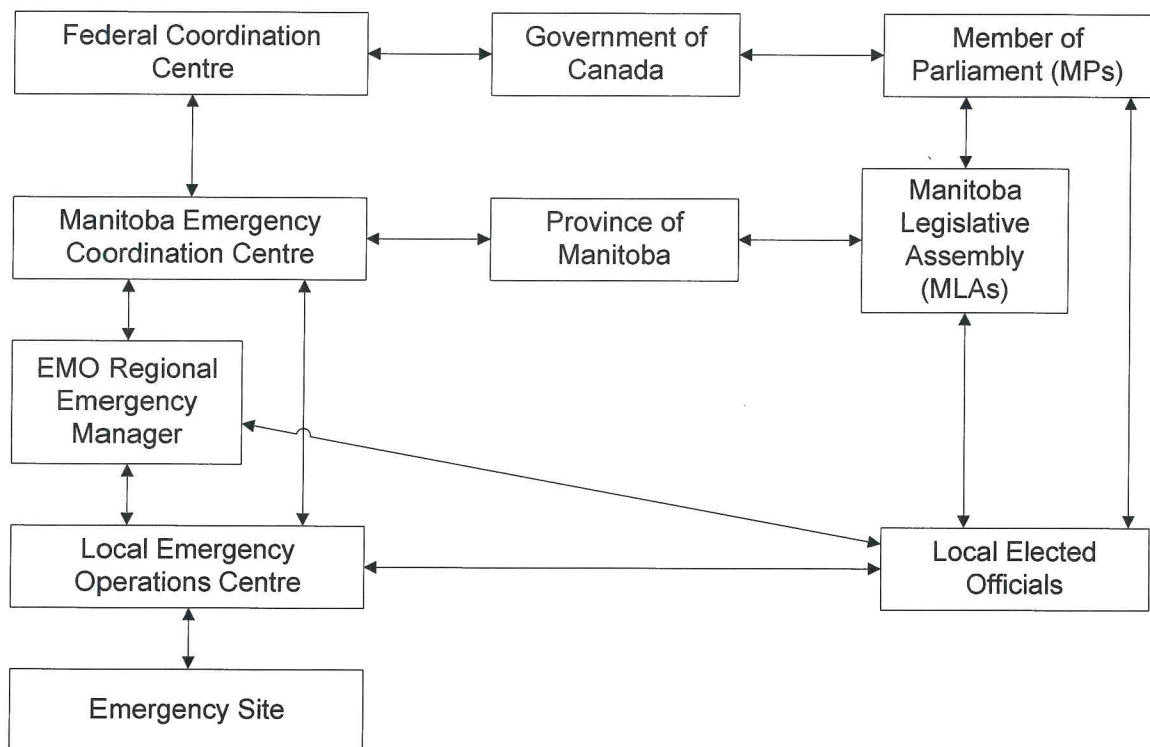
Federal Coordination Centre

Government of Canada

Member of Parliament (MPs)

Manitoba Emergency Coordination Centre

Province of Manitoba

Manitoba Legislative Assembly (MLAs)

EMO Regional Emergency Manager

Local Emergency Operations Centre

Local Elected Officials

Emergency Site